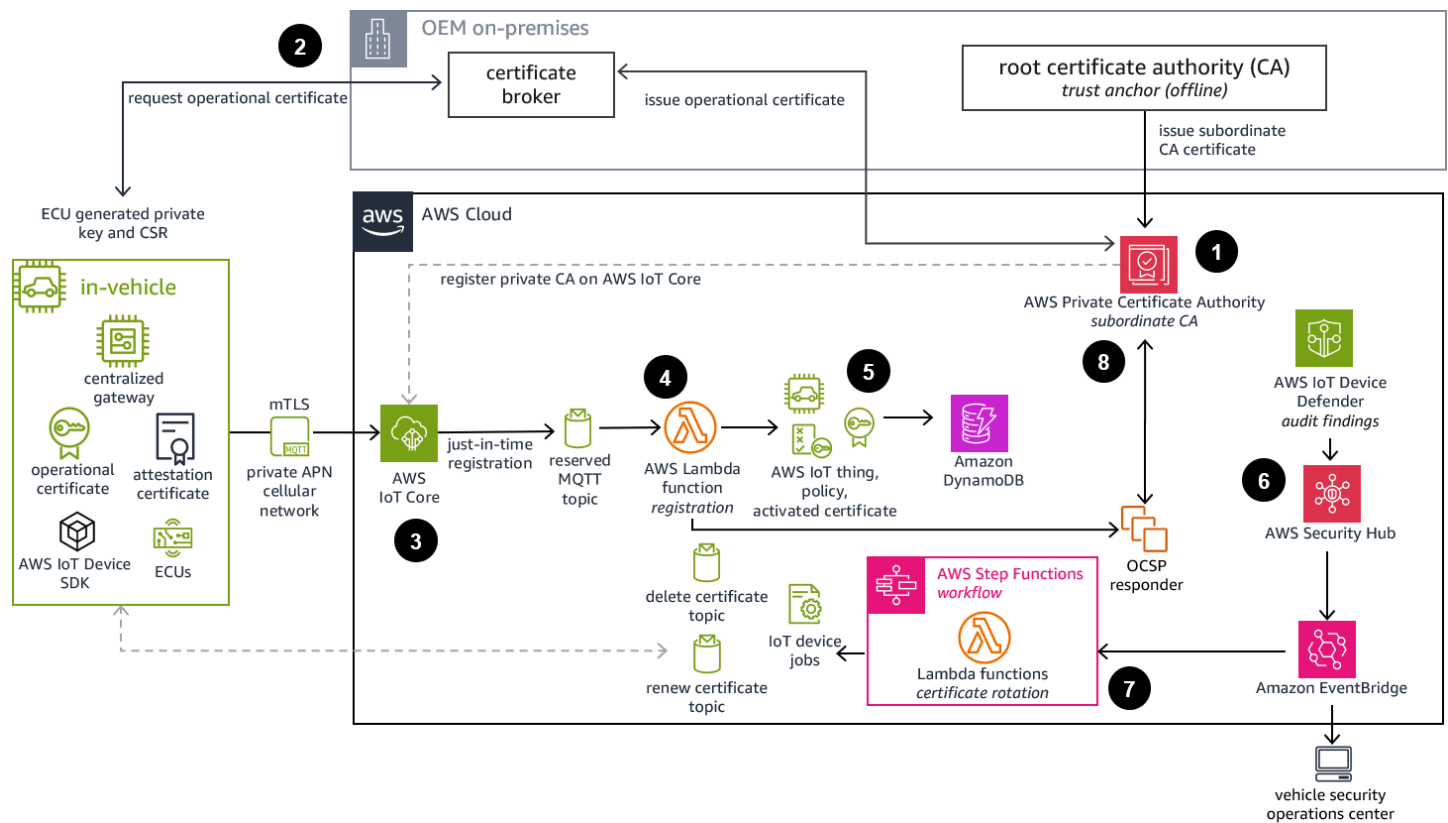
2

OEM on-premises

certificate broker

root certificate authority (CA)
*trust anchor (offline)*

request operational certificate

issue operational certificate

issue subordinate CA certificate

ECU generated private key and CSR

aws

AWS Cloud

1

register private CA on AWS IoT Core

AWS Private Certificate Authority
*subordinate CA*

in-vehicle

centralized gateway

operational certificate

attestation certificate

AWS IoT Device SDK

ECUs

mTLS

MQTT

private APN cellular network

AWS IoT Core

3

just-in-time registration

reserved MQTT topic

4

AWS Lambda function
*registration*

5

AWS IoT thing, policy, activated certificate

Amazon DynamoDB

8

AWS IoT Device Defender
*audit findings*

6

AWS Security Hub

OCSP responder

delete certificate topic

IoT device jobs

renew certificate topic

AWS Step Functions
*workflow*

Lambda functions
*certificate rotation*

7

Amazon EventBridge

vehicle security operations center